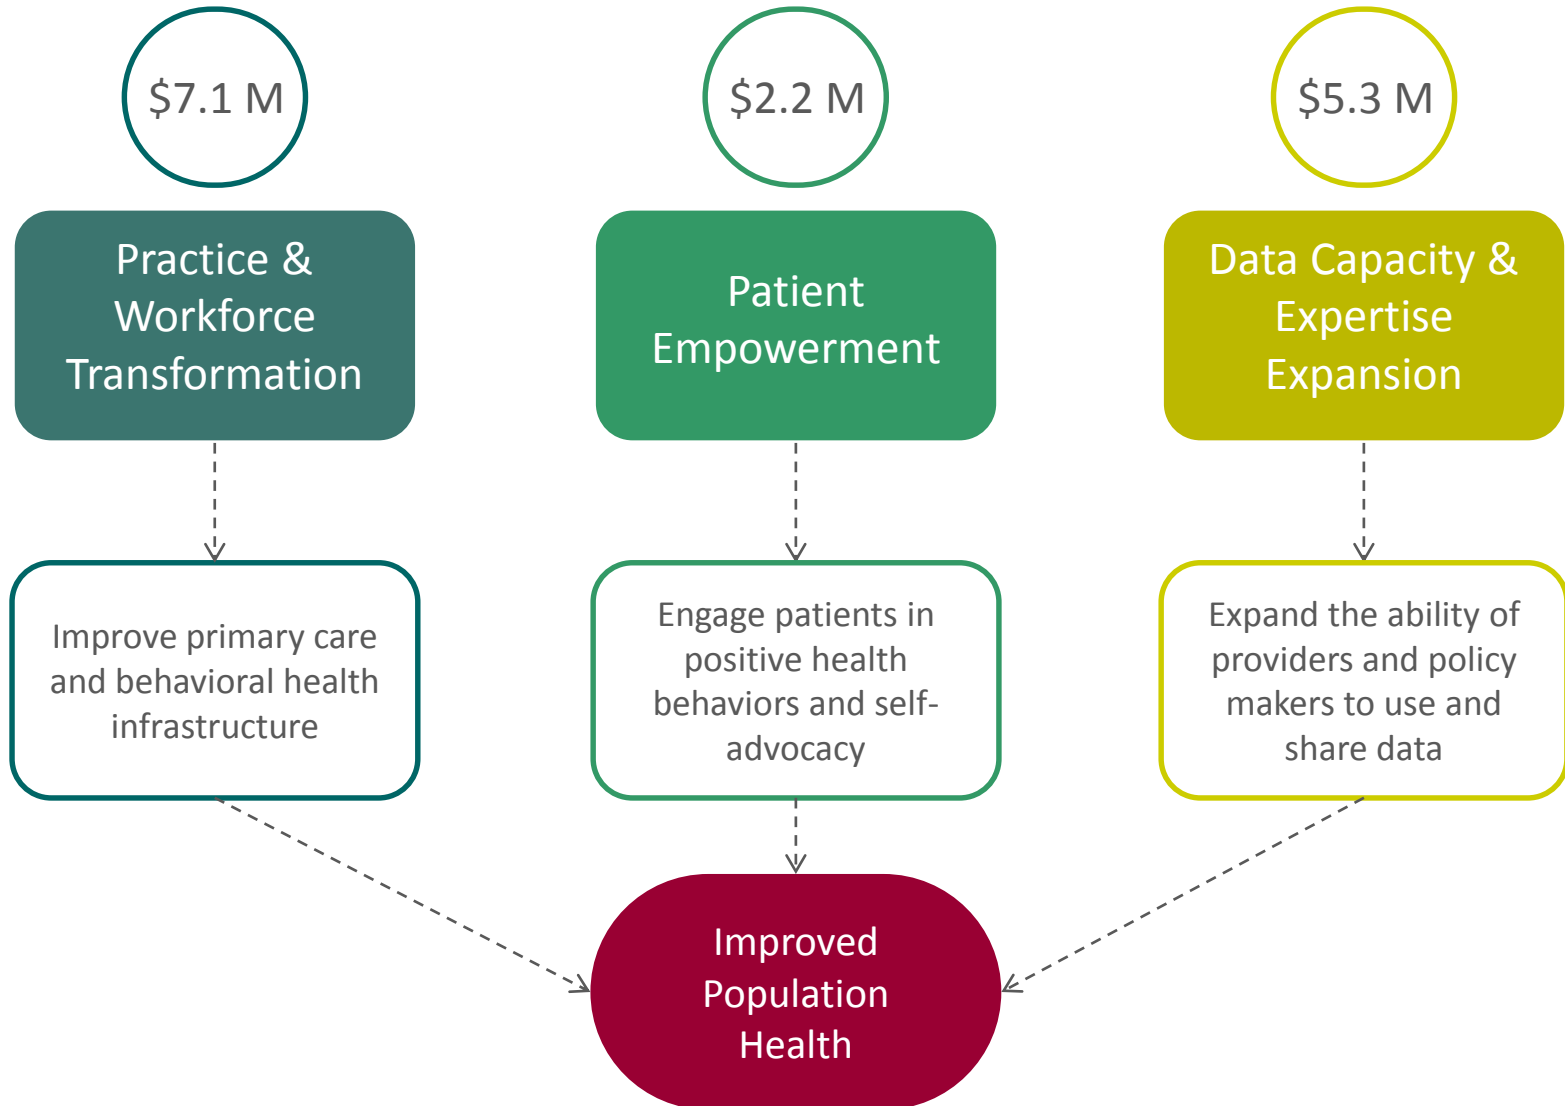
$7.1 M

Practice & Workforce Transformation

Improve primary care and behavioral health infrastructure

$2.2 M

Patient Empowerment

Engage patients in positive health behaviors and self-advocacy

$5.3 M

Data Capacity & Expertise Expansion

Expand the ability of providers and policy makers to use and share data

Improved Population Health